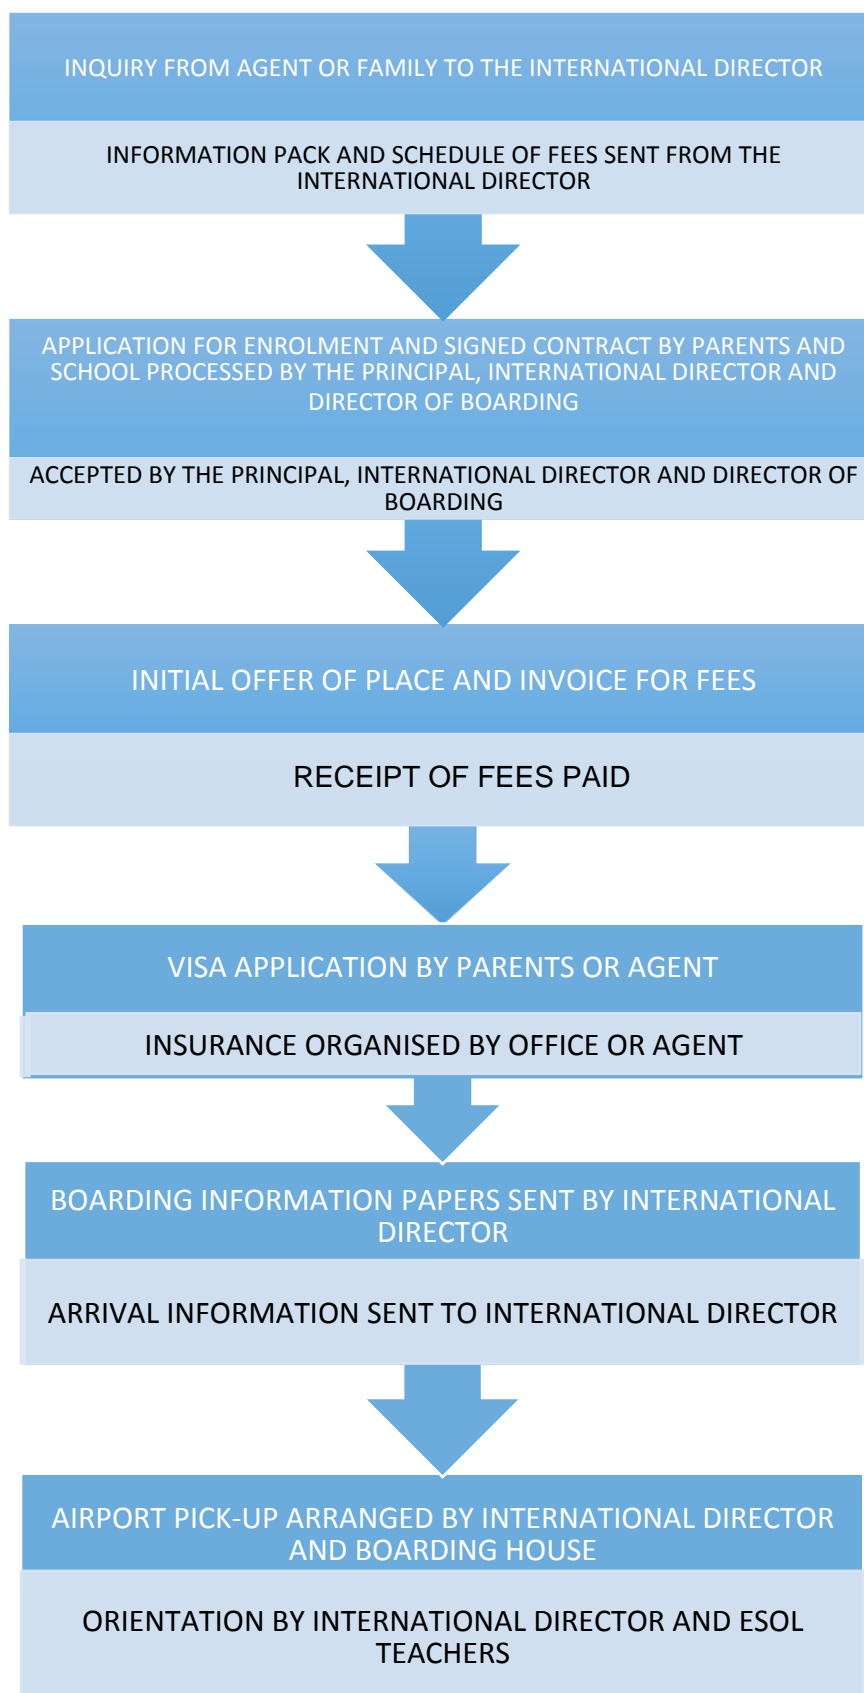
INQUIRY FROM AGENT OR FAMILY TO THE INTERNATIONAL DIRECTOR

INFORMATION PACK AND SCHEDULE OF FEES SENT FROM THE INTERNATIONAL DIRECTOR

APPLICATION FOR ENROLMENT AND SIGNED CONTRACT BY PARENTS AND SCHOOL PROCESSED BY THE PRINCIPAL, INTERNATIONAL DIRECTOR AND DIRECTOR OF BOARDING

ACCEPTED BY THE PRINCIPAL, INTERNATIONAL DIRECTOR AND DIRECTOR OF BOARDING

INITIAL OFFER OF PLACE AND INVOICE FOR FEES

RECEIPT OF FEES PAID

VISA APPLICATION BY PARENTS OR AGENT

INSURANCE ORGANISED BY OFFICE OR AGENT

BOARDING INFORMATION PAPERS SENT BY INTERNATIONAL DIRECTOR

ARRIVAL INFORMATION SENT TO INTERNATIONAL DIRECTOR

AIRPORT PICK-UP ARRANGED BY INTERNATIONAL DIRECTOR AND BOARDING HOUSE

ORIENTATION BY INTERNATIONAL DIRECTOR AND ESOL TEACHERS